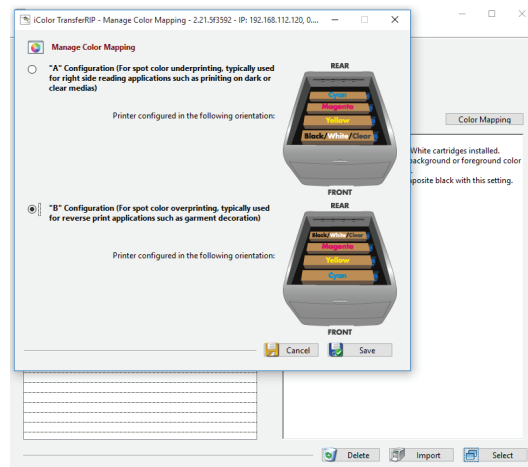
iColor TransferRIP - Manage Color Mapping - 2.21.5f3592 - IP: 192.168.112.120, 0....

Manage Color Mapping

"A" Configuration (For spot color underprinting, typically used for right side reading applications such as priniting on dark or clear medias)

Printer configured in the following orientation:

REAR

Cyan
Magenta
Yellow
Black/White/Clear

FRONT

"B" Configuration (For spot color overprinting, typically used for reverse print applications such as garment decoration)

Printer configured in the following orientation:

REAR

Black/White/Clear
Magenta
Yellow
Cyan

FRONT

Cancel
Save

Color Mapping

White cartridges installed.
background or foreground color
.
pposite black with this setting.

Delete
Import
Select